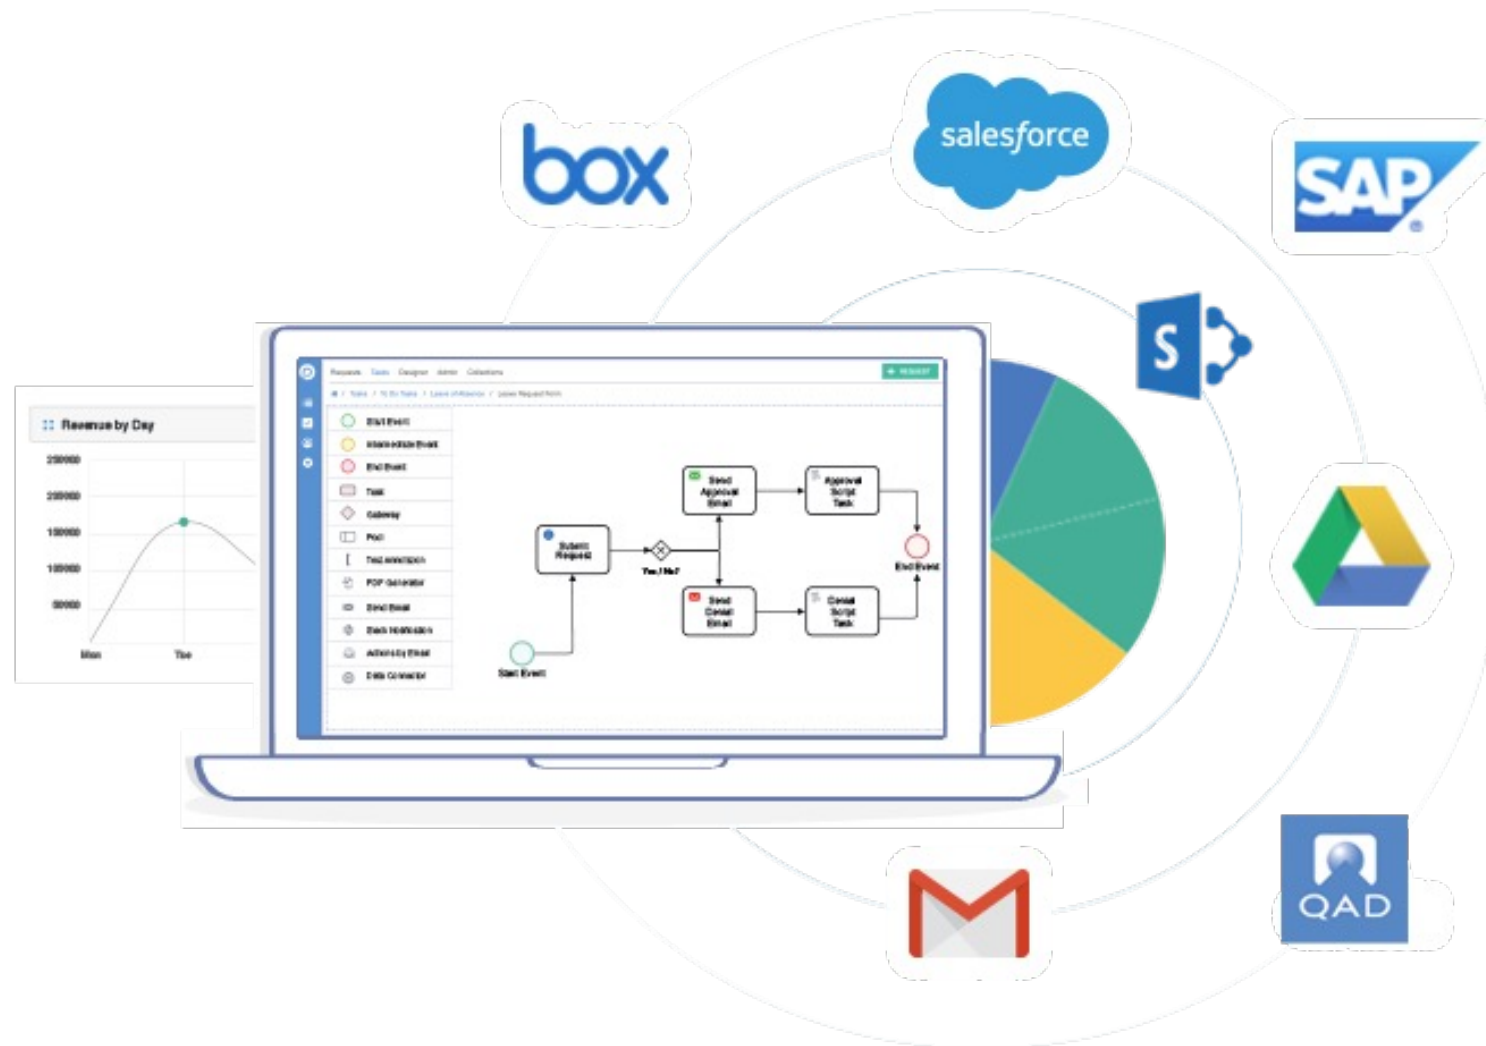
box

salesforce

SAP

Revenue by Day
250000
200000
150000
100000
50000
Mon
Tue

Requests Tasks Designer Admin Collections
+ REQUEST

Start Event
Intermediate Event
End Event
Task
Gateway
Pool
Text annotation
PDF Generator
Send Email
Slack Notification
Actions by Email
Data Connector

Submit Request
Yes / No?
Send Approval Email
Approval Script Task
Send Denial Email
Denial Script Task
End Event
Start Event

QAD